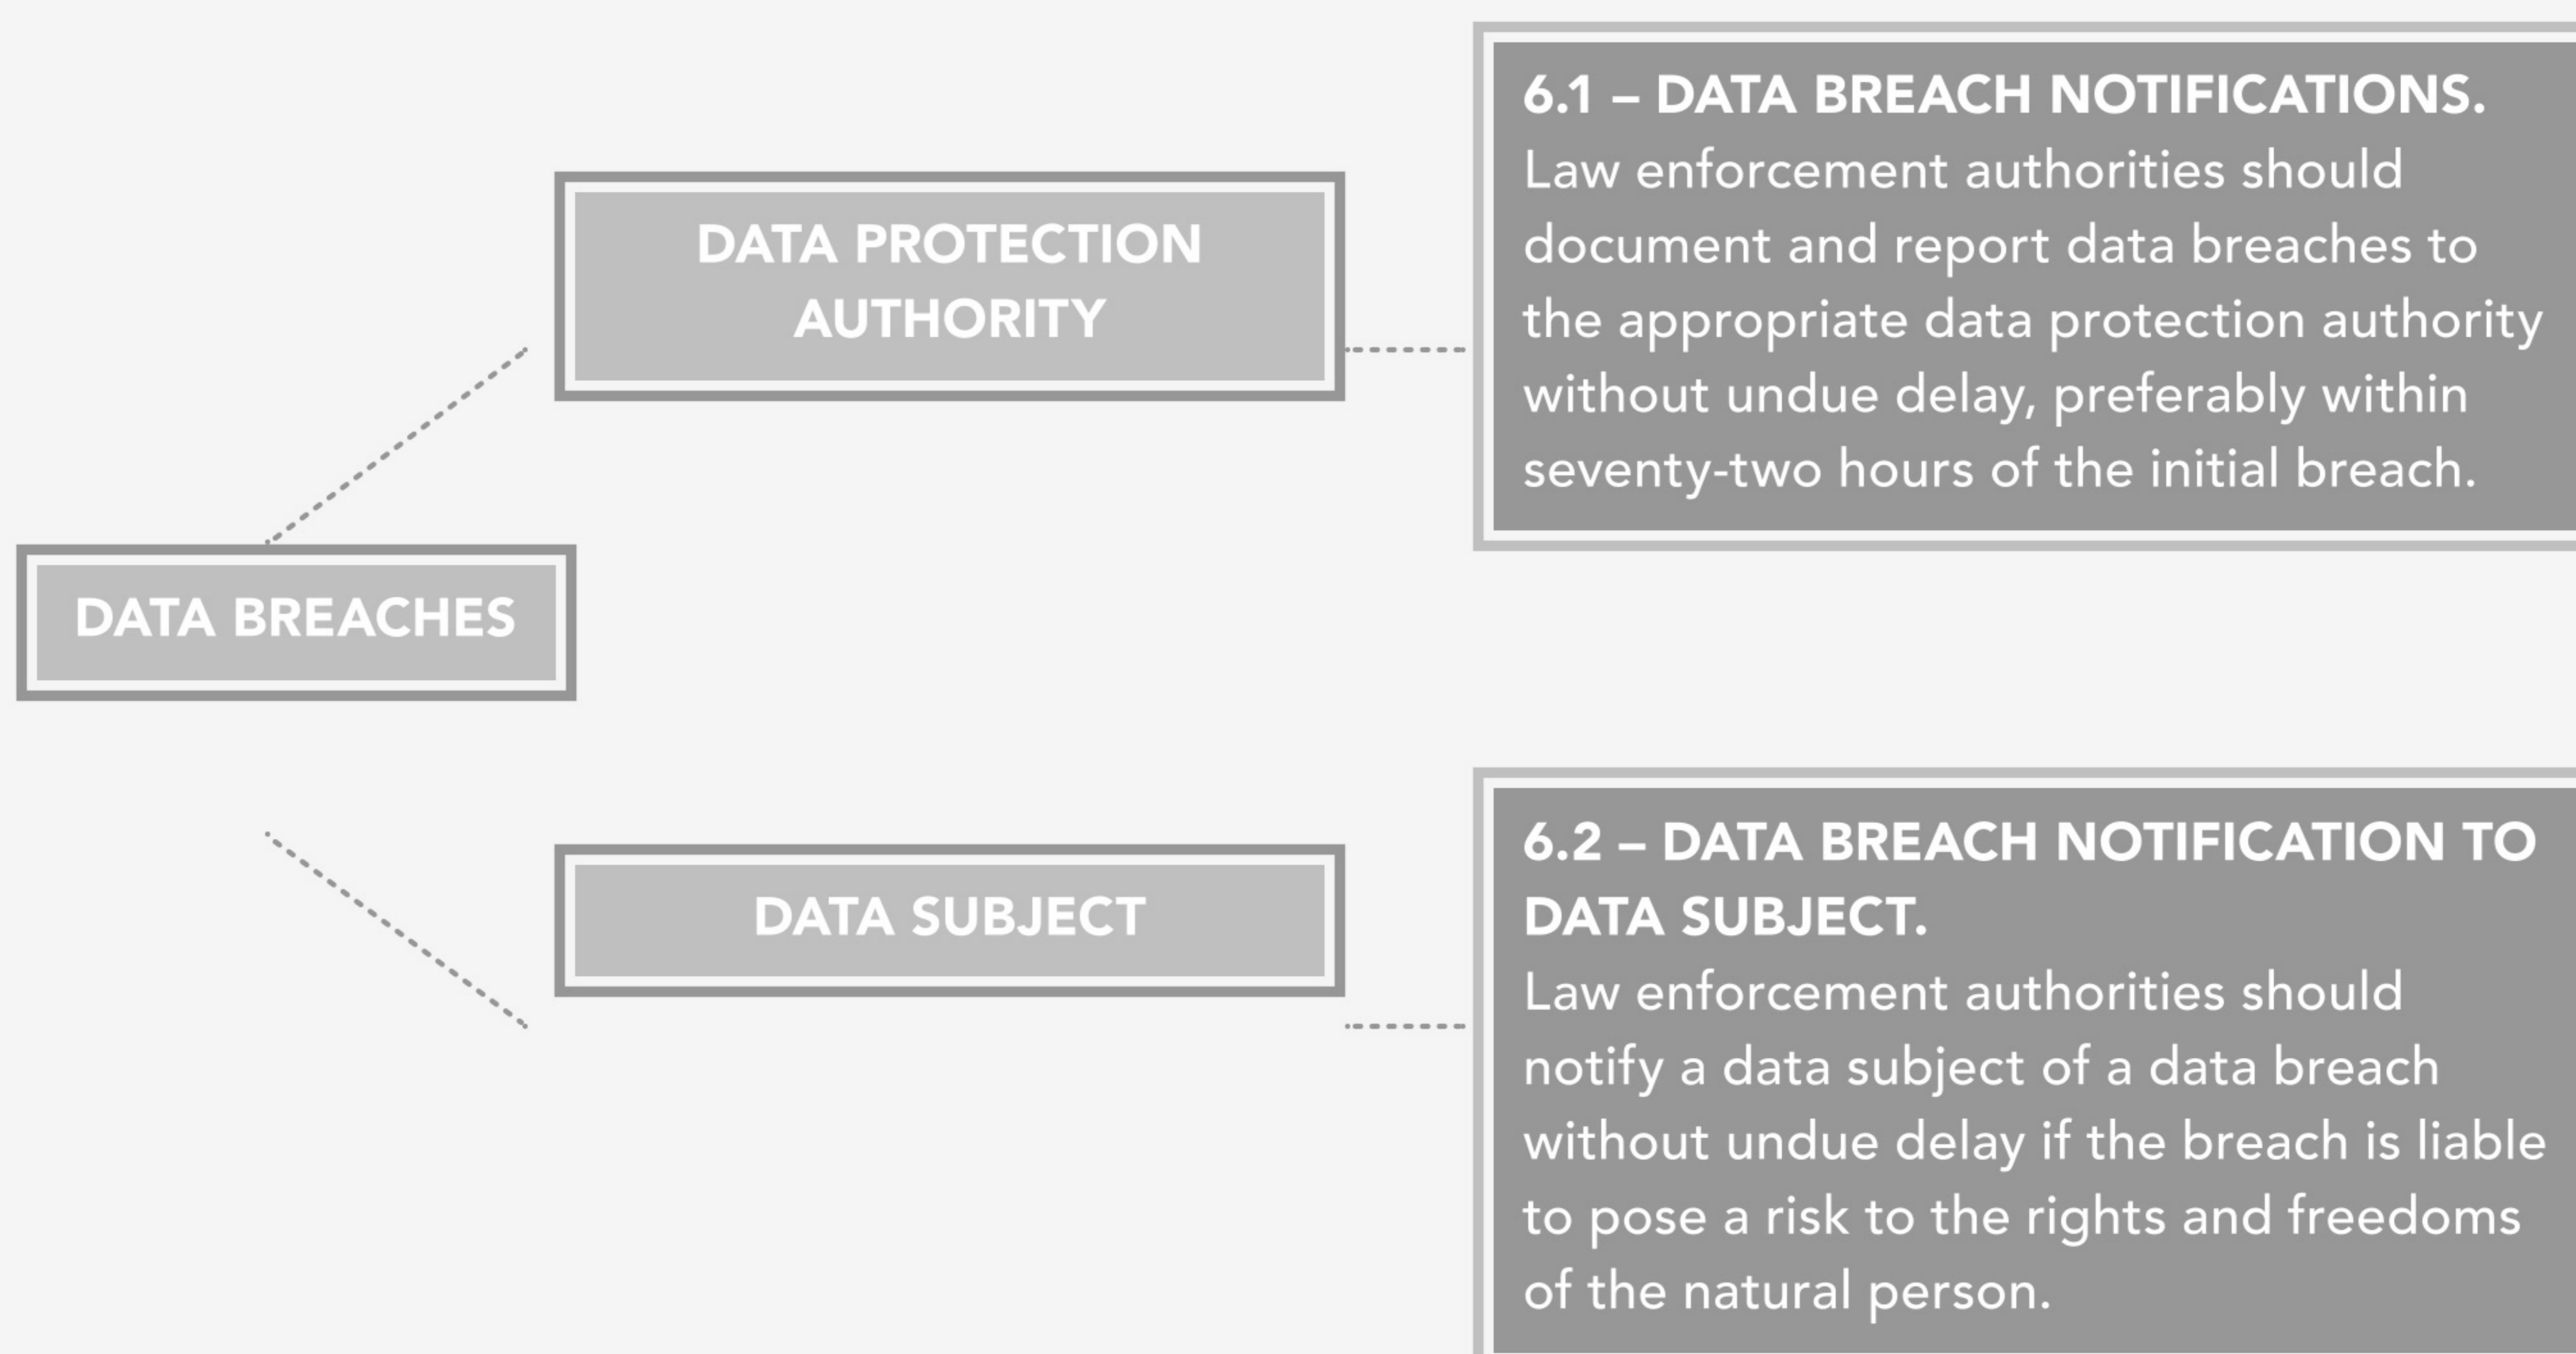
DATA BREACHES

DATA PROTECTION AUTHORITY

6.1 – DATA BREACH NOTIFICATIONS.
Law enforcement authorities should document and report data breaches to the appropriate data protection authority without undue delay, preferably within seventy-two hours of the initial breach.

DATA SUBJECT

6.2 – DATA BREACH NOTIFICATION TO DATA SUBJECT.
Law enforcement authorities should notify a data subject of a data breach without undue delay if the breach is liable to pose a risk to the rights and freedoms of the natural person.